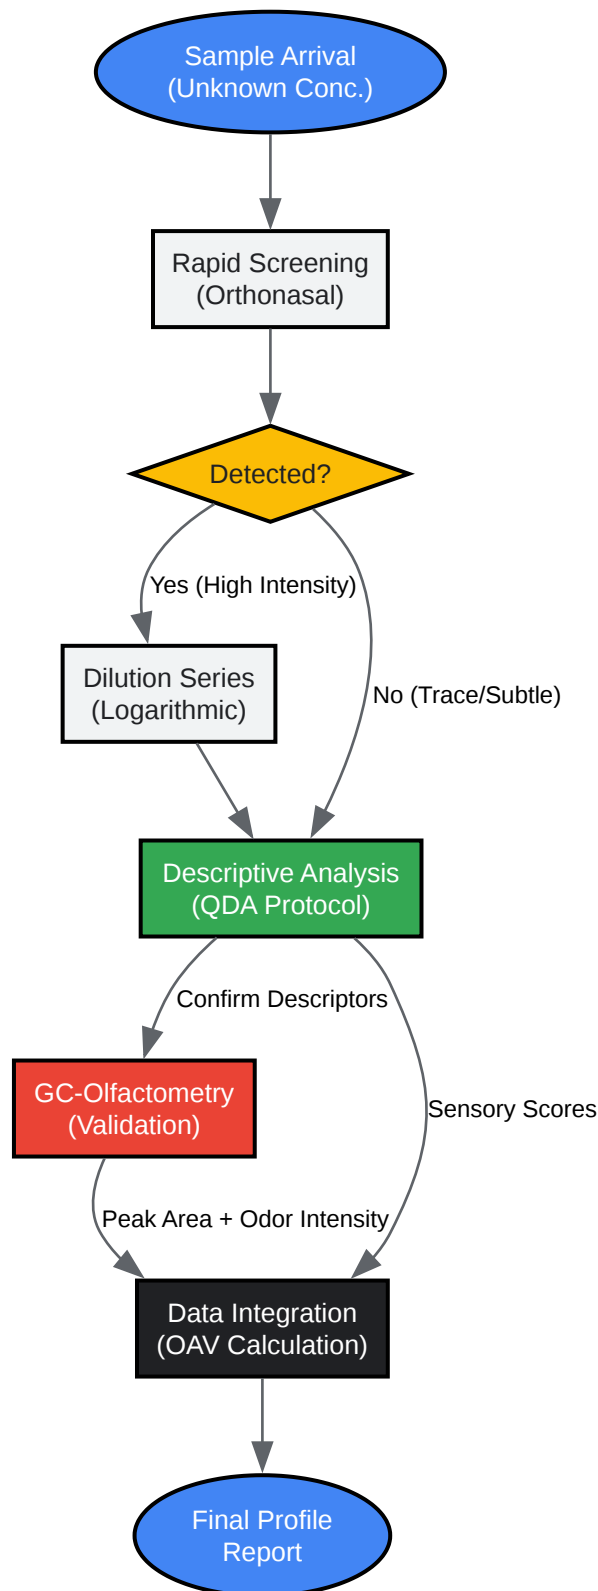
Sample Arrival
(Unknown Conc.)

Rapid Screening
(Orthonasal)

Detected?

Yes (High Intensity)

No (Trace/Subtle)

Dilution Series
(Logarithmic)

Descriptive Analysis
(QDA Protocol)

Confirm Descriptors

Sensory Scores

GC-Olfactometry
(Validation)

Peak Area + Odor Intensity

Data Integration
(OAV Calculation)

Final Profile
Report